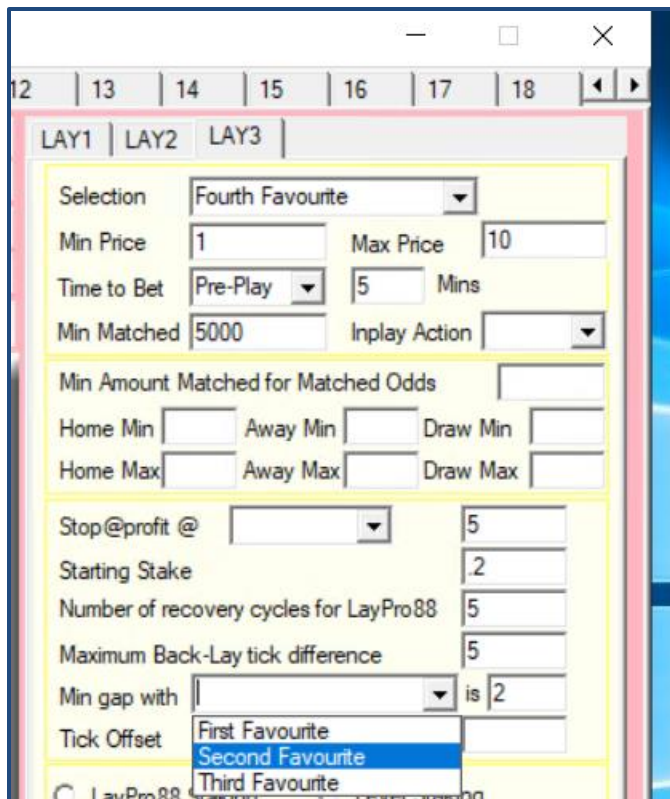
12 | 13 | 14 | 15 | 16 | 17 | 18

LAY1 | LAY2 | LAY3

Selection | Fourth Favourite
Min Price | 1 | Max Price | 10
Time to Bet | Pre-Play | 5 | Mins
Min Matched | 5000 | Inplay Action

Min Amount Matched for Matched Odds
Home Min | Away Min | Draw Min
Home Max | Away Max | Draw Max

Stop@profit @ | 5
Starting Stake | .2
Number of recovery cycles for LayPro88 | 5
Maximum Back-Lay tick difference | 5
Min gap with | is 2
Tick Offset

First Favourite
Second Favourite
Third Favourite

LayPro88 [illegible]